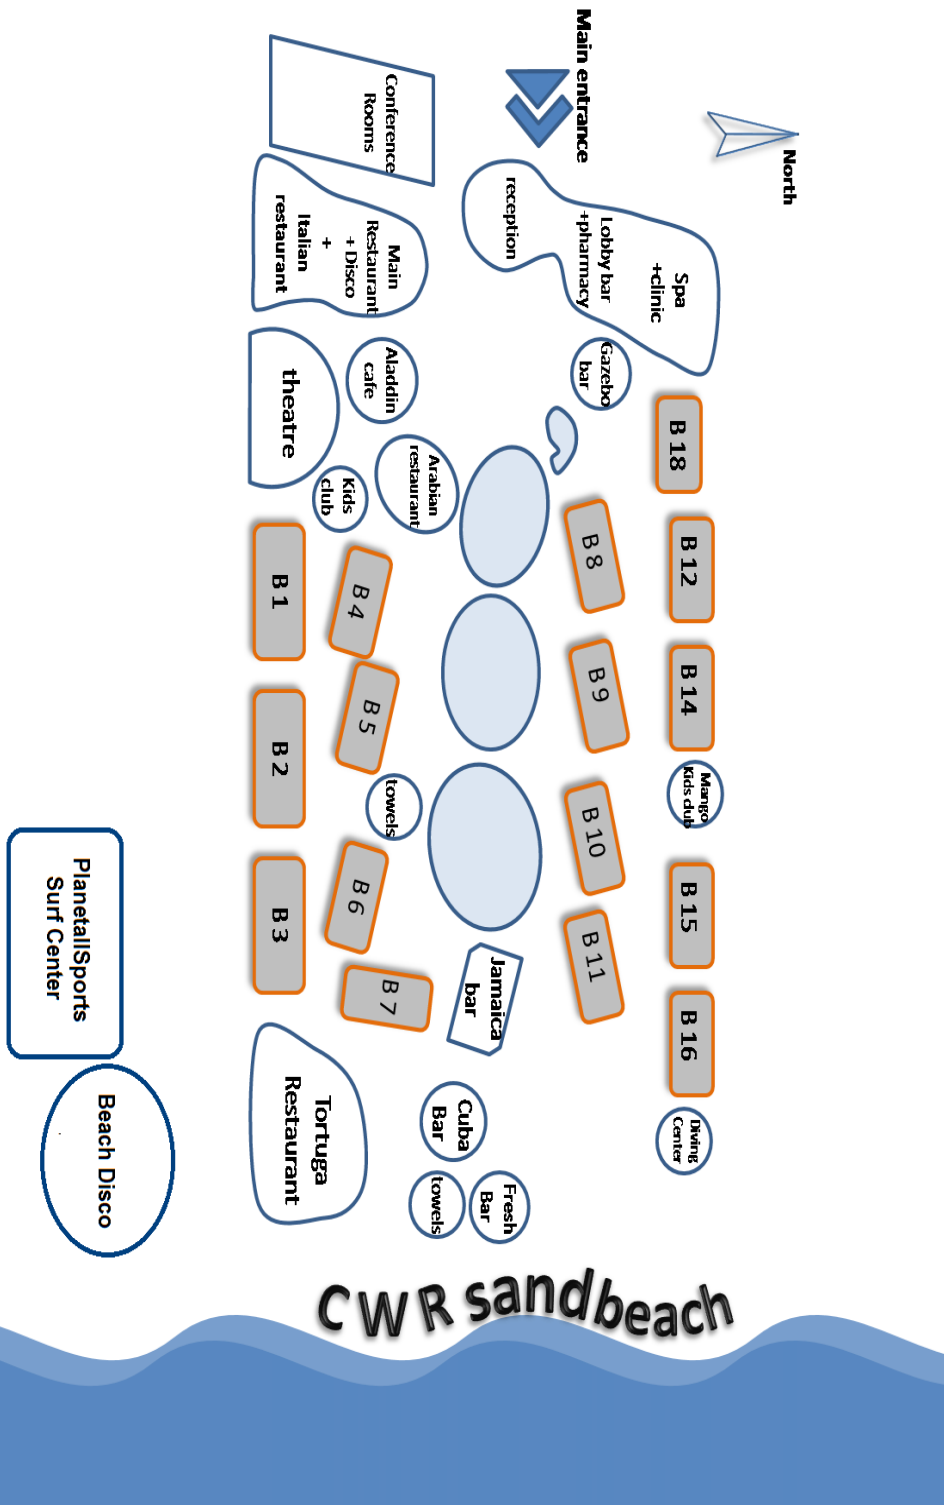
North

Main entrance

Conference Rooms

reception

Lobby bar +pharmacy

Spa +clinic

Main Restaurant + Disco + Italian restaurant

Gazebo bar

Aladdin cafe

theatre

B 18

Arabian restaurant

Kids club

B 8

B 12

B 1

B 4

B 9

B 14

B 5

B 2

Mango Kids club

towels

B 10

B 15

B 6

B 3

B 11

B 7

Jamaica bar

B 16

Diving Center

Tortuga Restaurant

Cuba Bar

Fresh Bar

towels

PlanetallSports Surf Center

Beach Disco

CWR sandbeach